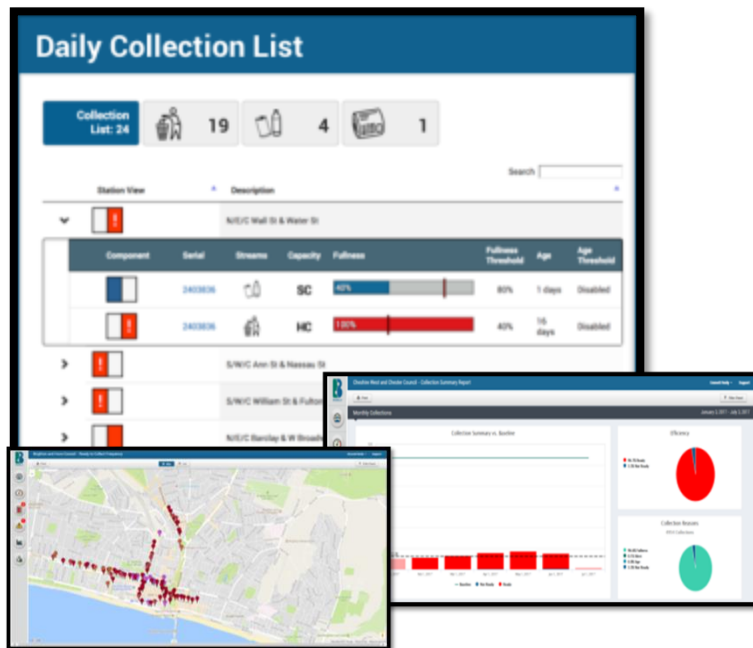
Daily Collection List

Collection List: 24

19

4

1

Search

| | Station View | Description |
|---|---|---|
| | | N/E/C Wall St & Water St |

| Component | Serial | Streams | Capacity | Fullness | Fullness Threshold | Age | Age Threshold |
|---|---|---|---|---|---|---|---|
| | 2403836 | | SC | 40% | 80% | 1 days | Disabled |
| | 2403836 | | HC | 100% | 40% | 16 days | Disabled |

S/W/C Ann St & Nassau St

S/W/C William St & Fulton

N/E/C Barclay & W Broadw

Cheshire West and Chester Council - Collection Summary Report

Monthly Collections

Collection Summary vs. Baseline

Efficiency

Collection Reasons

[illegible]